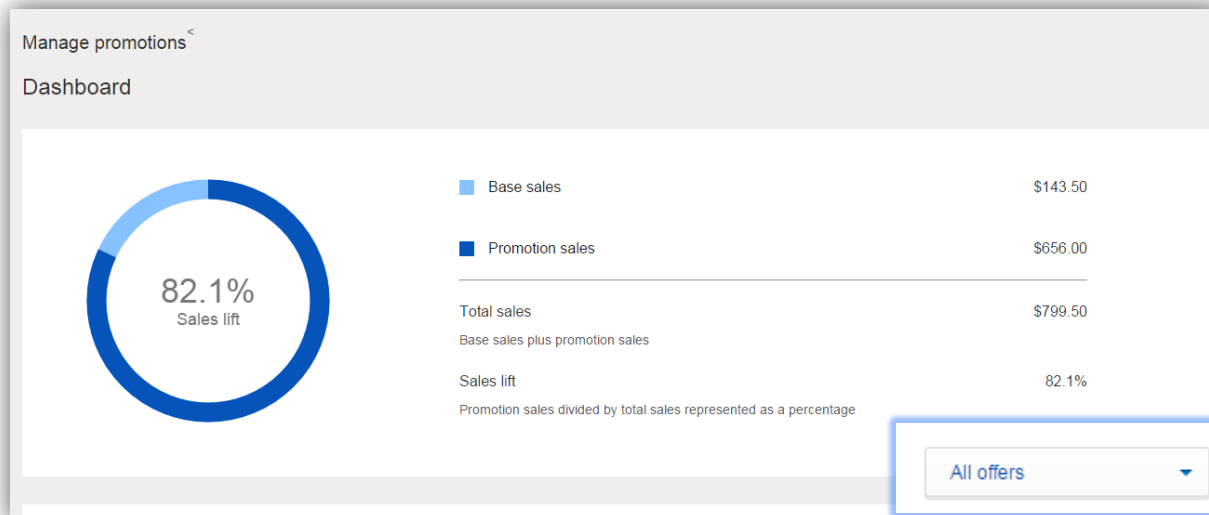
Manage promotions <

Dashboard

82.1%
Sales lift

Base sales $143.50

Promotion sales $656.00

Total sales $799.50
Base sales plus promotion sales

Sales lift 82.1%
Promotion sales divided by total sales represented as a percentage

All offers